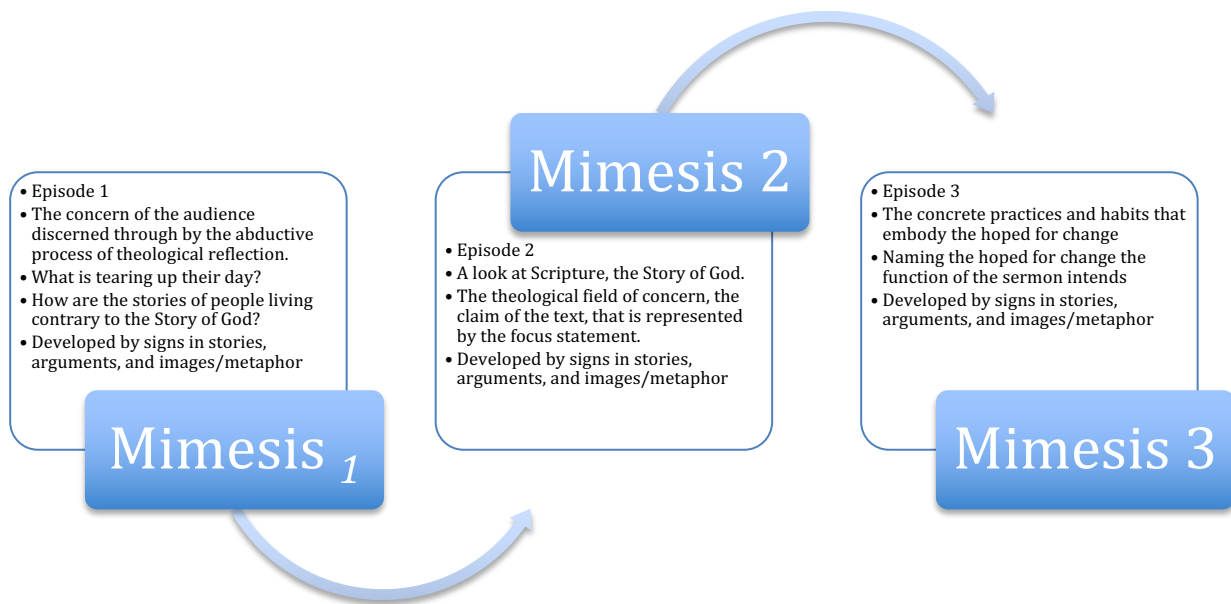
• Episode 1
• The concern of the audience discerned through by the abductive process of theological reflection.
• What is tearing up their day?
• How are the stories of people living contrary to the Story of God?
• Developed by signs in stories, arguments, and images/metaphor

Mimesis $_{1}$

Mimesis 2

• Episode 2
• A look at Scripture, the Story of God.
• The theological field of concern, the claim of the text, that is represented by the focus statement.
• Developed by signs in stories, arguments, and images/metaphor

• Episode 3
• The concrete practices and habits that embody the hoped for change
• Naming the hoped for change the function of the sermon intends
• Developed by signs in stories, arguments, and images/metaphor

Mimesis 3